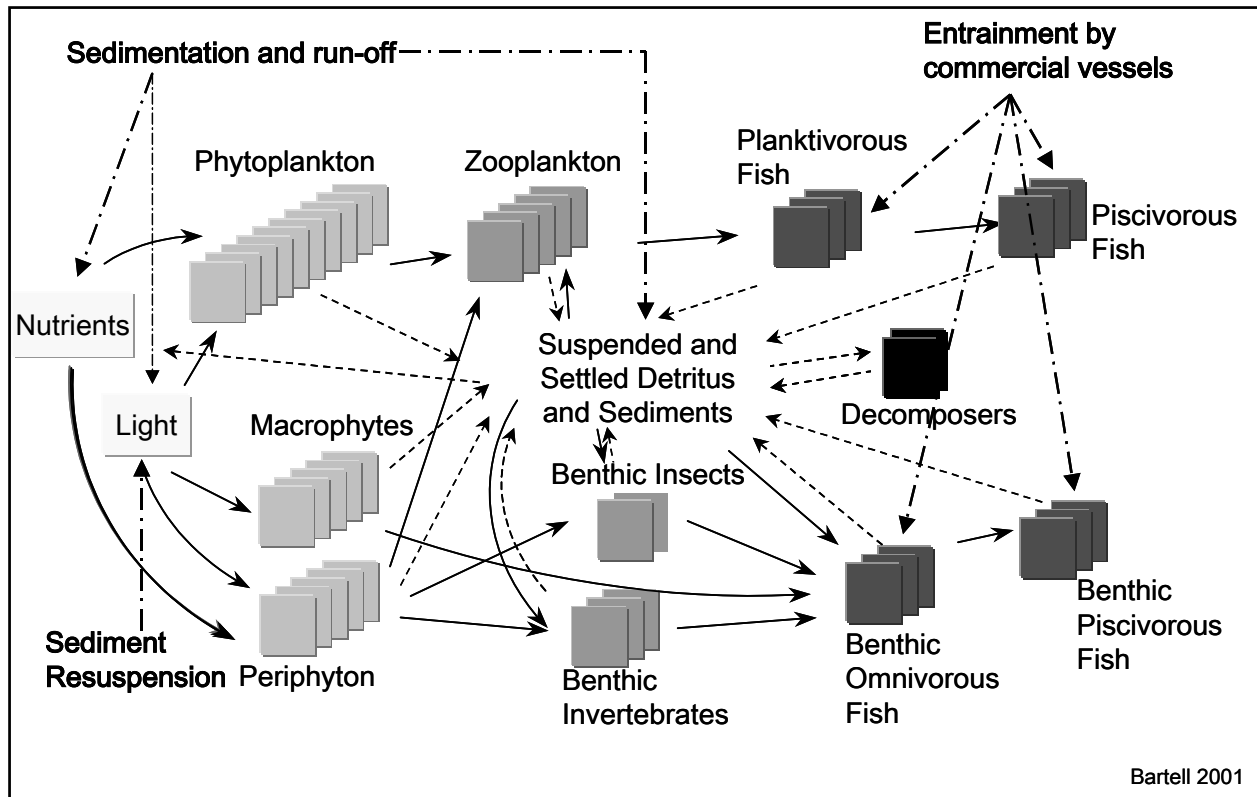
Sedimentation and run-off

Entrainment by commercial vessels

Phytoplankton

Zooplankton

Planktivorous Fish

Piscivorous Fish

Nutrients

Suspended and Settled Detritus and Sediments

Light

Macrophytes

Decomposers

Benthic Insects

Sediment Resuspension

Periphyton

Benthic Invertebrates

Benthic Omnivorous Fish

Benthic Piscivorous Fish

Bartell 2001